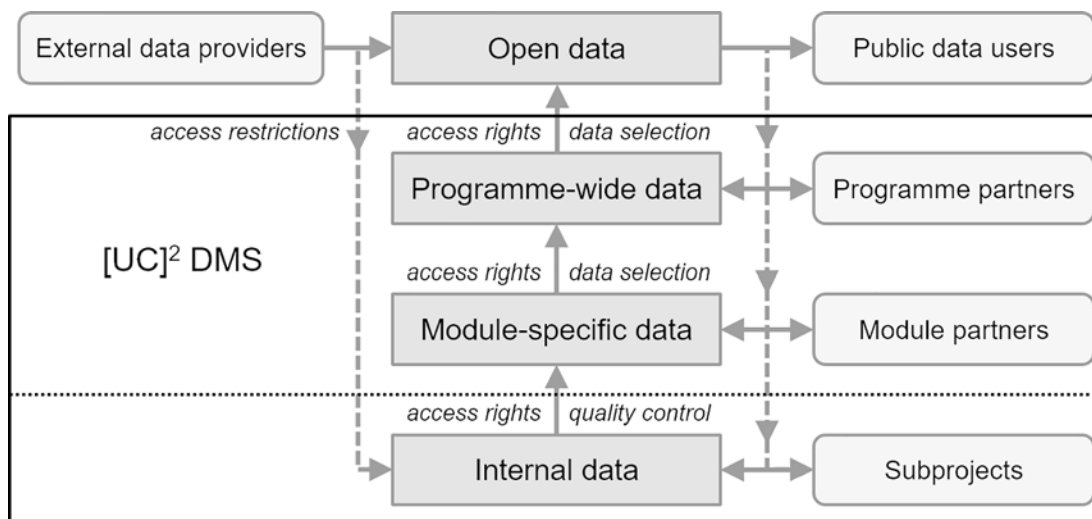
External data providers

Open data

Public data users

access restrictions

access rights

data selection

Programme-wide data

Programme partners

$[UC]^2$ DMS

access rights

data selection

Module-specific data

Module partners

access rights

quality control

Internal data

Subprojects